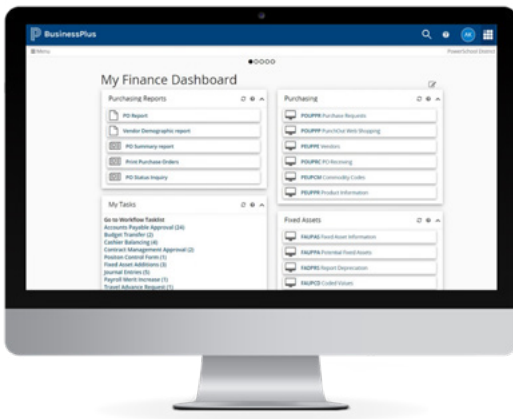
BusinessPlus

AK

Menu

PowerSchool District

My Finance Dashboard

Purchasing Reports

PO Report

Vendor Demographic report

PO Summary report

Print Purchase Orders

PO Status Inquiry

Purchasing

POUPPR Purchase Requests

POUPPF PunchOut Web Shopping

PEUPPE Vendors

POUPRC PO Receiving

PEUPCM Commodity Codes

POUPPR Product Information

My Tasks

Go to Workflow Tasklist
Accounts Payable Approval (24)
Budget Transfer (2)
Cashier Balancing (4)
Contract Management Approval (2)
Position Control Form (1)
Fixed Asset Additions (3)
Journal Entries (5)
Payroll Merit Increase (1)
Travel Advance Request (1)

Fixed Assets

FAUPAS Fixed Asset Information

FAUPPA Potential Fixed Assets

FAUPRS Report Depreciation

FAUPCD Coded Values